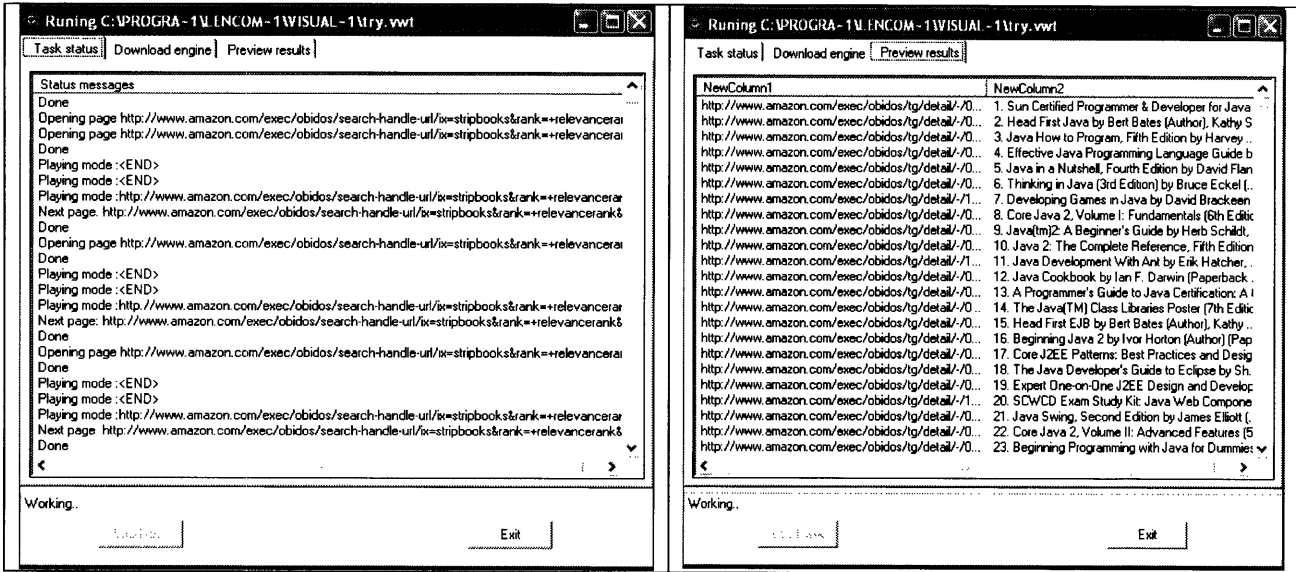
Runing C:\PROGRA~1\LENCOM~1\VISUAL~1\try.vwt

Task status | Download engine | Preview results

Status messages
Done
Opening page http://www.amazon.com/exec/obidos/search-handle-url/ix=stripbooks&rank=+relevancerai
Opening page http://www.amazon.com/exec/obidos/search-handle-url/ix=stripbooks&rank=+relevancerai
Done
Playing mode :<END>
Playing mode :<END>
Playing mode :http://www.amazon.com/exec/obidos/search-handle-url/ix=stripbooks&rank=+relevancerai
Next page. http://www.amazon.com/exec/obidos/search-handle-url/ix=stripbooks&rank=+relevancerank&
Done
Opening page http://www.amazon.com/exec/obidos/search-handle-url/ix=stripbooks&rank=+relevancerai
Done
Playing mode :<END>
Playing mode :<END>
Playing mode :http://www.amazon.com/exec/obidos/search-handle-url/ix=stripbooks&rank=+relevancerai
Next page: http://www.amazon.com/exec/obidos/search-handle-url/ix=stripbooks&rank=+relevancerank&
Done
Opening page http://www.amazon.com/exec/obidos/search-handle-url/ix=stripbooks&rank=+relevancerai
Done
Playing mode :<END>
Playing mode :<END>
Playing mode :http://www.amazon.com/exec/obidos/search-handle-url/ix=stripbooks&rank=+relevancerai
Next page http://www.amazon.com/exec/obidos/search-handle-url/ix=stripbooks&rank=+relevancerank&
Done

Working..

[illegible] Exit

Runing C:\PROGRA~1\LENCOM~1\VISUAL~1\try.vwt

Task status | Download engine | Preview results

| NewColumn1 | NewColumn2 |
|---|---|
| http://www.amazon.com/exec/obidos/tg/detail/-/0... | 1. Sun Certified Programmer & Developer for Java |
| http://www.amazon.com/exec/obidos/tg/detail/-/0... | 2. Head First Java by Bert Bates (Author), Kathy S |
| http://www.amazon.com/exec/obidos/tg/detail/-/0... | 3. Java How to Program, Fifth Edition by Harvey |
| http://www.amazon.com/exec/obidos/tg/detail/-/0... | 4. Effective Java Programming Language Guide b |
| http://www.amazon.com/exec/obidos/tg/detail/-/0... | 5. Java in a Nutshell, Fourth Edition by David Flan |
| http://www.amazon.com/exec/obidos/tg/detail/-/0... | 6. Thinking in Java (3rd Edition) by Bruce Eckel (.. |
| http://www.amazon.com/exec/obidos/tg/detail/-/1... | 7. Developing Games in Java by David Brackeen |
| http://www.amazon.com/exec/obidos/tg/detail/-/0... | 8. Core Java 2, Volume I: Fundamentals (6th Editic |
| http://www.amazon.com/exec/obidos/tg/detail/-/0... | 9. Java(tm)2: A Beginner's Guide by Herb Schildt, |
| http://www.amazon.com/exec/obidos/tg/detail/-/0... | 10. Java 2: The Complete Reference, Fifth Edition |
| http://www.amazon.com/exec/obidos/tg/detail/-/1... | 11. Java Development With Ant by Erik Hatcher, . |
| http://www.amazon.com/exec/obidos/tg/detail/-/0... | 12. Java Cookbook by Ian F. Darwin (Paperback . |
| http://www.amazon.com/exec/obidos/tg/detail/-/0... | 13. A Programmer's Guide to Java Certification: A |
| http://www.amazon.com/exec/obidos/tg/detail/-/0... | 14. The Java(TM) Class Libraries Poster (7th Editic |
| http://www.amazon.com/exec/obidos/tg/detail/-/0... | 15. Head First EJB by Bert Bates (Author), Kathy .. |
| http://www.amazon.com/exec/obidos/tg/detail/-/0... | 16. Beginning Java 2 by Ivor Horton (Author) (Pap |
| http://www.amazon.com/exec/obidos/tg/detail/-/0... | 17. Core J2EE Patterns: Best Practices and Desig |
| http://www.amazon.com/exec/obidos/tg/detail/-/0... | 18. The Java Developer's Guide to Eclipse by Sh. |
| http://www.amazon.com/exec/obidos/tg/detail/-/0... | 19. Expert One-on-One J2EE Design and Develop |
| http://www.amazon.com/exec/obidos/tg/detail/-/1... | 20. SCWCD Exam Study Kit: Java Web Compone |
| http://www.amazon.com/exec/obidos/tg/detail/-/0... | 21. Java Swing, Second Edition by James Elliott (. |
| http://www.amazon.com/exec/obidos/tg/detail/-/0... | 22. Core Java 2, Volume II: Advanced Features (5 |
| http://www.amazon.com/exec/obidos/tg/detail/-/0... | 23. Beginning Programming with Java for Dummies |

Working..

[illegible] Exit